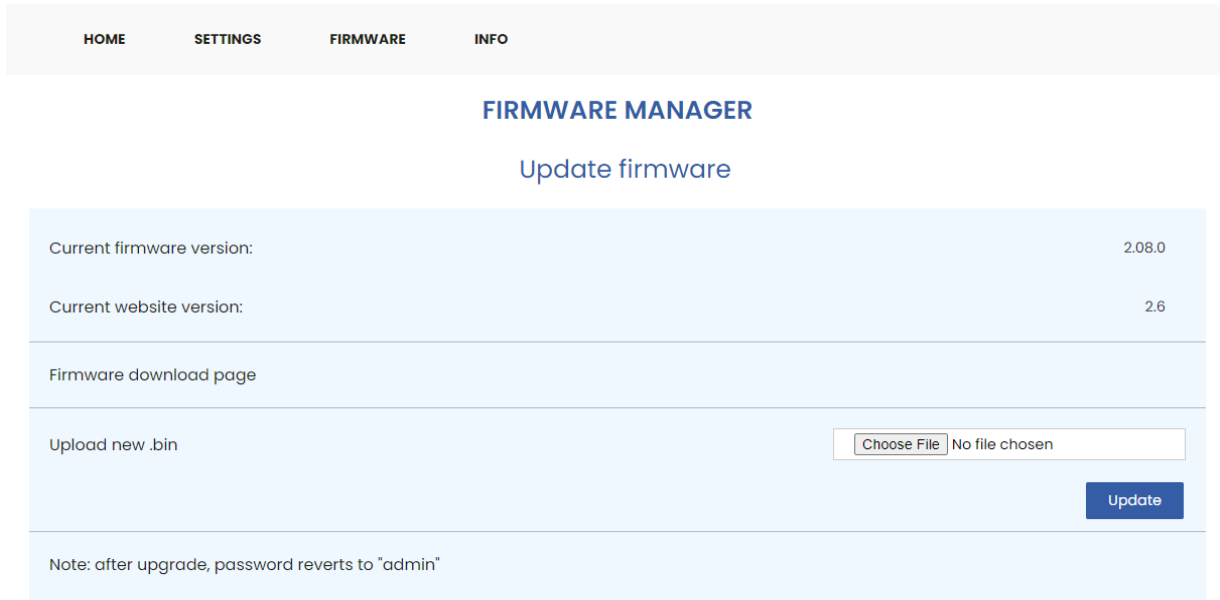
HOME SETTINGS FIRMWARE INFO

FIRMWARE MANAGER

Update firmware

Current firmware version: 2.08.0

Current website version: 2.6

Firmware download page

Upload new .bin Choose File No file chosen

Update

Note: after upgrade, password reverts to "admin"